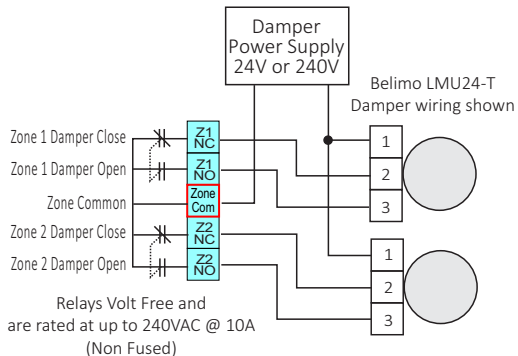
Damper Power Supply 24V or 240V

Belimo LMU24-T Damper wiring shown

Zone 1 Damper Close

Zone 1 Damper Open

Zone Common

Zone 2 Damper Close

Zone 2 Damper Open

Z1 NC

Z1 NO

Zone Com

Z2 NC

Z2 NO

1

2

3

1

2

3

Relays Volt Free and are rated at up to 240VAC @ 10A (Non Fused)